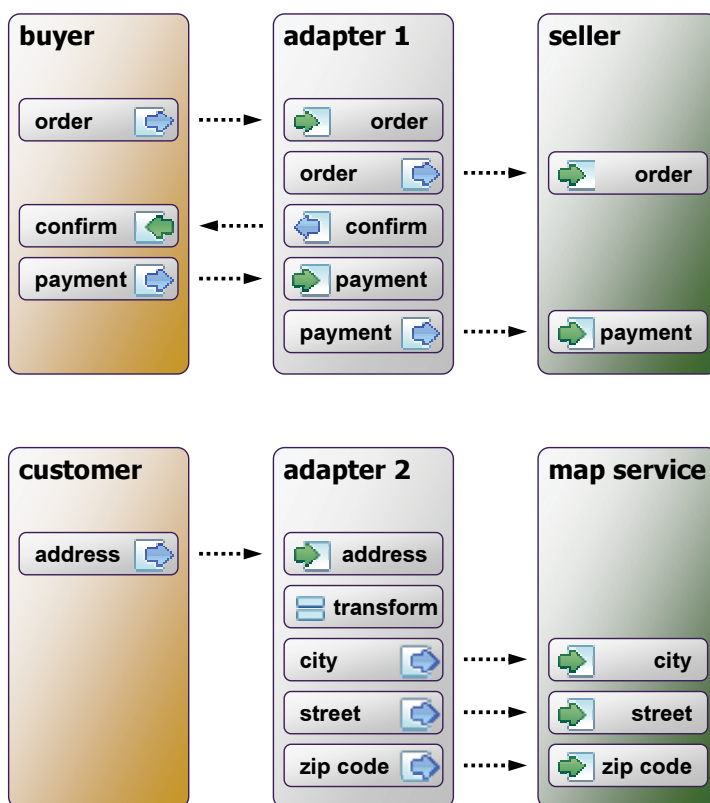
buyer

order

confirm

payment

adapter 1

order

order

confirm

payment

payment

seller

order

payment

customer

address

adapter 2

address

transform

city

street

zip code

map service

city

street

zip code